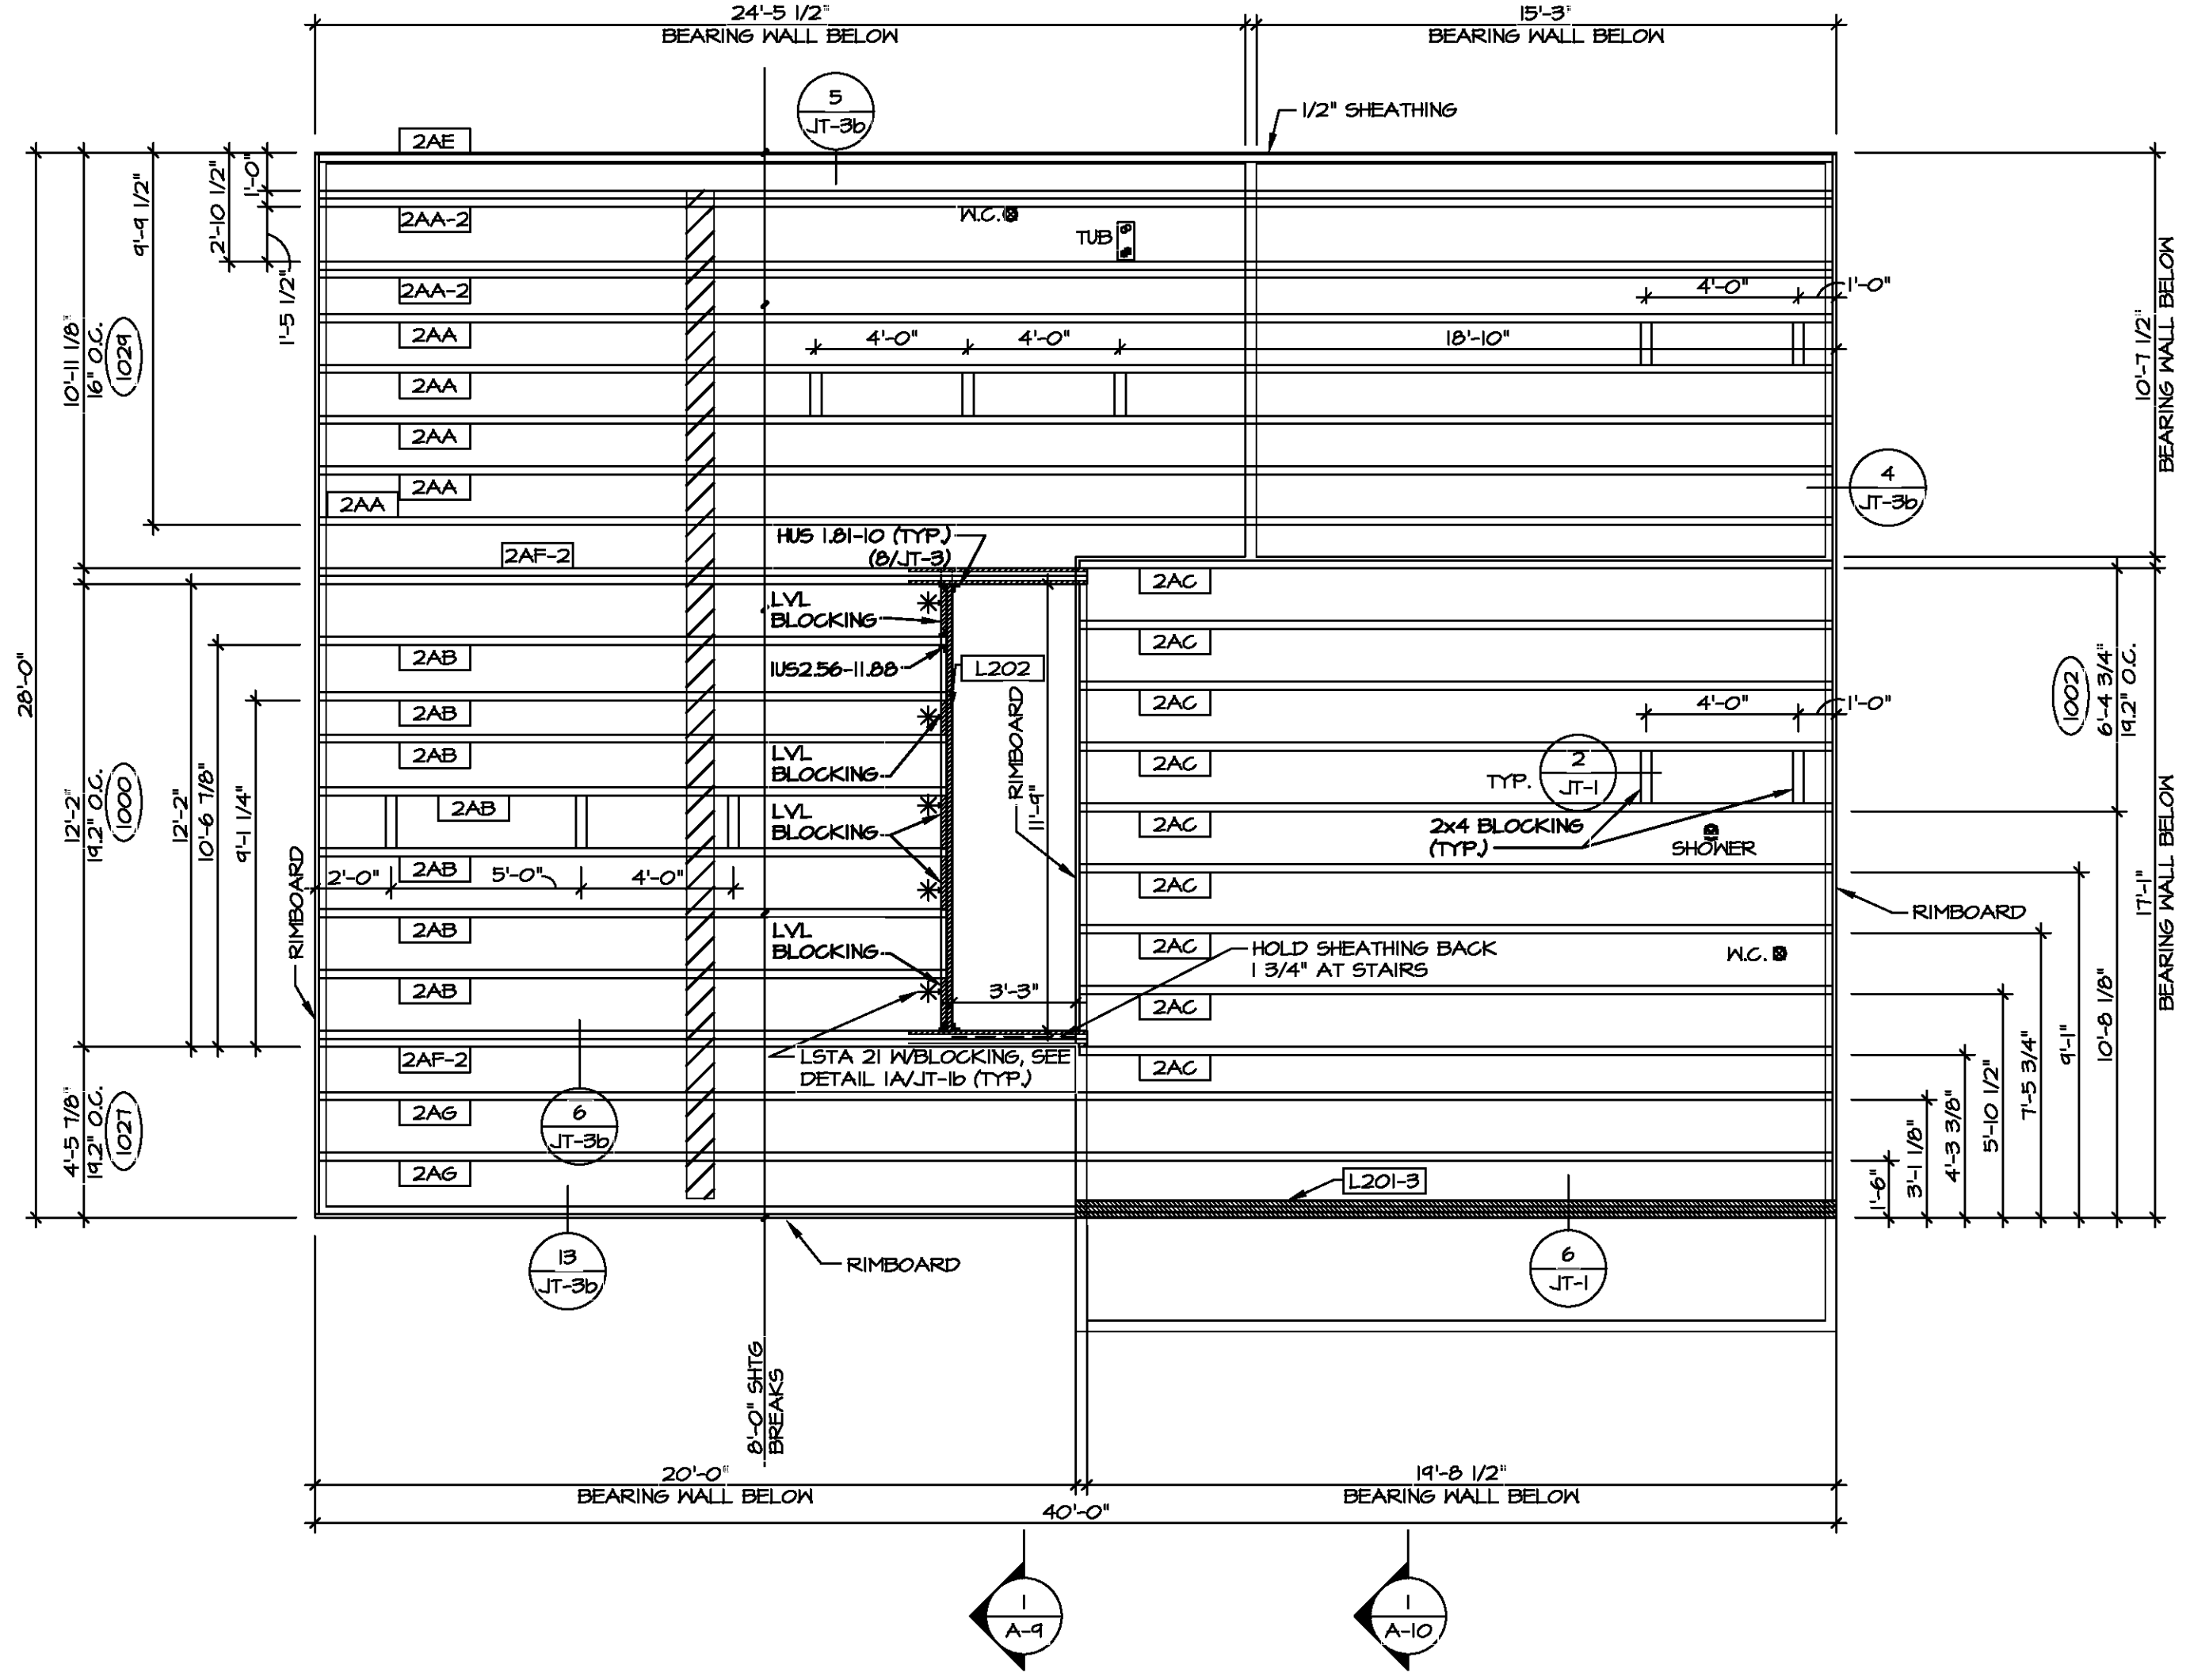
24'-5 1/2"
BEARING WALL BELOW
15'-3"
BEARING WALL BELOW
5
JT-3b
1/2" SHEATHING
2AE
2AA-2
W.C.
TUB
2AA-2
2AA
2AA
2AA
2AA
2AA
4'-0"
1'-0"
4'-0"
4'-0"
18'-10"
9'-9 1/2"
2'-10 1/2"
1'-0"
1'-5 1/2"
10'-11 1/8"
16" O.C.
1029
10'-7 1/2"
BEARING WALL BELOW
4
JT-3b
2AF-2
HUS 1.81-10 (TYP.)
(8/JT-3)
LVL
BLOCKING
IUS2.56-11.88
L202
RIMBOARD
11'-9"
2AC
2AC
2AC
2AC
2AC
2AC
2AC
2AC
2AC
2AB
2AB
2AB
2AB
2AB
2AB
2AB
LVL
BLOCKING
LVL
BLOCKING
LVL
BLOCKING
28'-0"
12'-2"
19.2" O.C.
1000
12'-2"
10'-6 7/8"
9'-1 1/4"
RIMBOARD
2'-0"
5'-0"
4'-0"
4'-0"
1'-0"
TYP.
2
JT-1
2x4 BLOCKING
(TYP.)
SHOWER
1002
6'-4 3/4"
19.2" O.C.
17'-1"
BEARING WALL BELOW
RIMBOARD
W.C.
HOLD SHEATHING BACK
1 3/4" AT STAIRS
3'-3"
LSTA 21 W/BLOCKING, SEE
DETAIL 1A/JT-1b (TYP.)
2AF-2
2AG
2AG
6
JT-3b
4'-5 7/8"
19.2" O.C.
1027
L201-3
1'-6"
3'-1 1/8"
4'-3 3/8"
5'-10 1/2"
7'-5 3/4"
9'-1"
10'-8 1/8"
13
JT-3b
RIMBOARD
6
JT-1
8'-0" SHTG
BREAKS
20'-0"
BEARING WALL BELOW
19'-8 1/2"
BEARING WALL BELOW
40'-0"
1
A-9
1
A-10